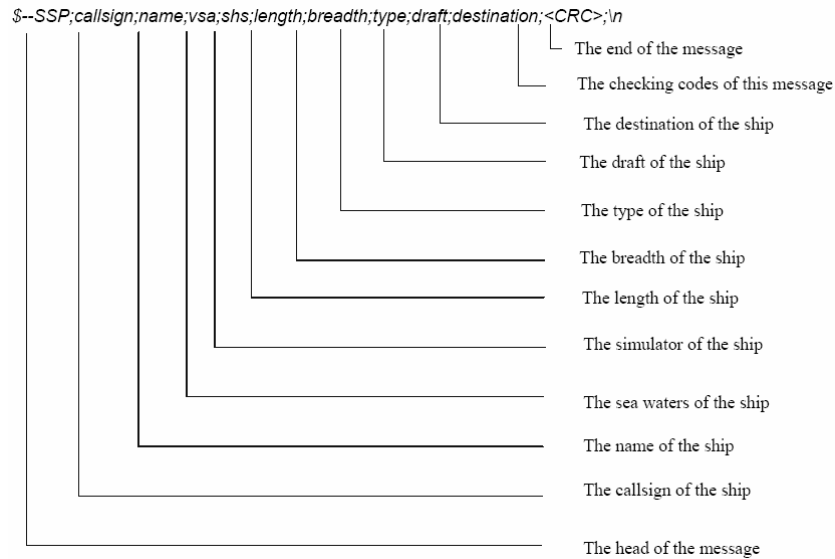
$--SSP;callsign;name;vsa;shs;length;breadth;type;draft;destination;<CRC>;\n

The end of the message

The checking codes of this message

The destination of the ship

The draft of the ship

The type of the ship

The breadth of the ship

The length of the ship

The simulator of the ship

The sea waters of the ship

The name of the ship

The callsign of the ship

The head of the message